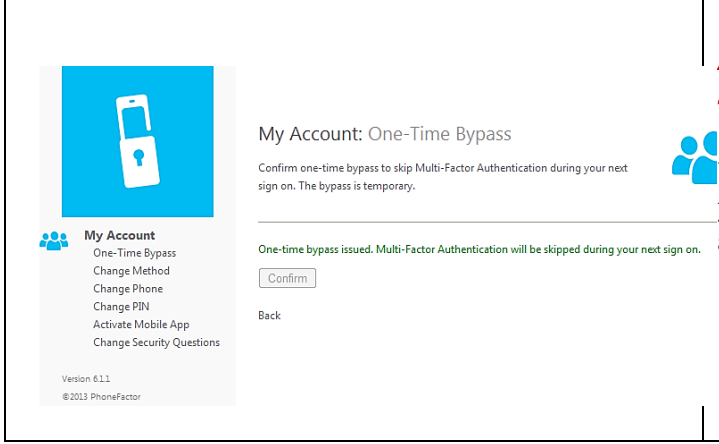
My Account: One-Time Bypass

Confirm one-time bypass to skip Multi-Factor Authentication during your next sign on. The bypass is temporary.

One-time bypass issued. Multi-Factor Authentication will be skipped during your next sign on.

Confirm

Back

My Account
One-Time Bypass
Change Method
Change Phone
Change PIN
Activate Mobile App
Change Security Questions

Version 6.1.1
©2013 PhoneFactor